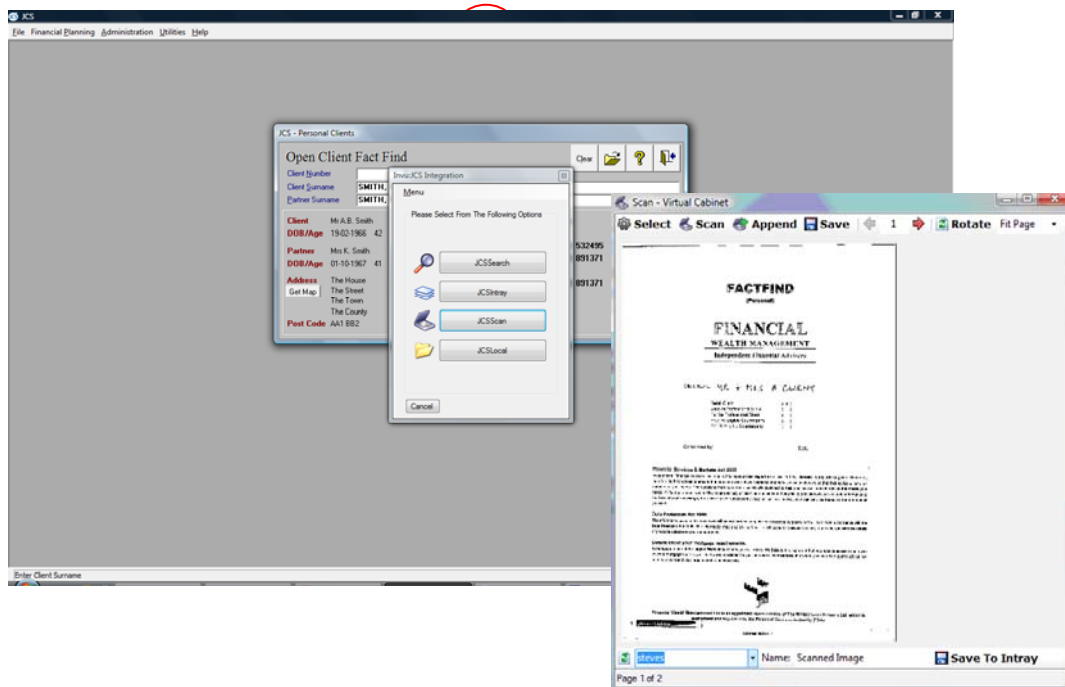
JCS

File Financial Planning Administration Utilities Help

JCS - Personal Clients

Open Client Fact Find

Clear

Client Number
Client Surname SMITH,
Partner Surname SMITH,

Client Mr A.B. Smith
DOB/Age 19-02-1966 42

Partner Mrs K. Smith
DOB/Age 01-10-1967 41

Address The House
Get Map The Street
The Town
The County
Post Code AA1 BB2

532495
891371
891371

Invu:JCS Integration

Menu

Please Select From The Following Options

JCSSearch
JCSIntray
JCSScan
JCSLocal

Cancel

Enter Client Surname

Scan - Virtual Cabinet

Select Scan Append Save 1 Rotate Fit Page

FACTFIND
(Personal)

FINANCIAL
WEALTH MANAGEMENT
Independent Financial Advisers

CLIENT: MR + MRS A CLIENT

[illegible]

steves
Name: Scanned Image
Save To Intray

Page 1 of 2